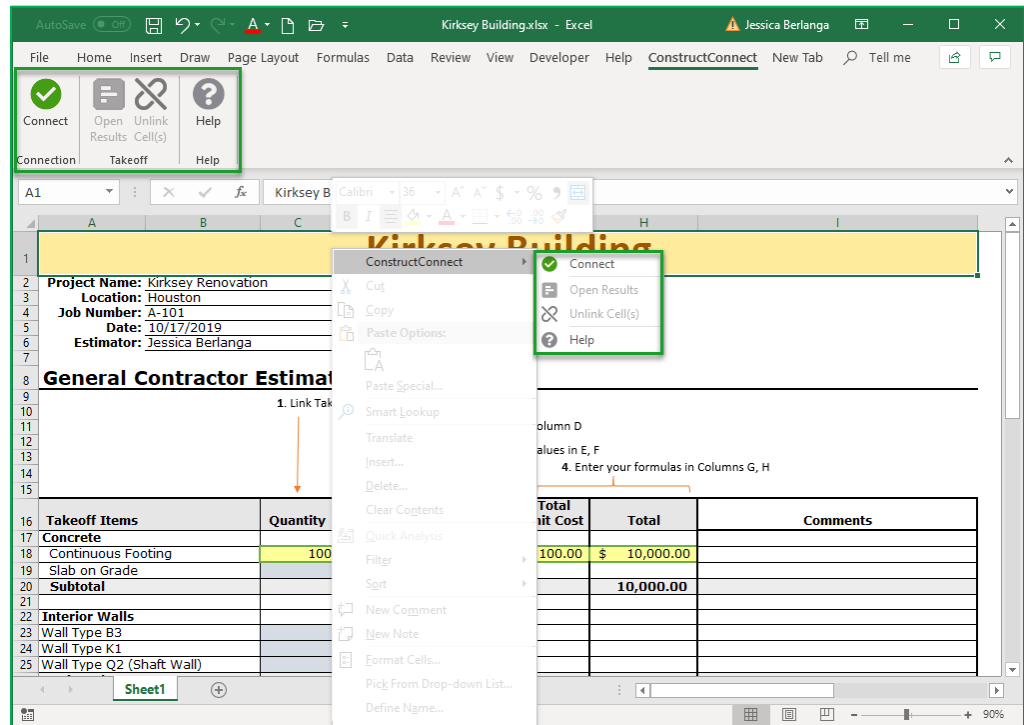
AutoSave Off Kirksey Building.xlsx - Excel Jessica Berlanga

File Home Insert Draw Page Layout Formulas Data Review View Developer Help ConstructConnect New Tab Tell me

Connect
Connection
Open Results Unlink Cell(s)
Takeoff
Help
Help

A1 Kirksey B Calibri 36

| | A | B | C | | H | I |
|---|---|---|---|---|---|---|
| 1 | | | | Kirksey Building | | |
| 2 | Project Name: | Kirksey Renovation | | | | |
| 3 | Location: | Houston | | | | |
| 4 | Job Number: | A-101 | | | | |
| 5 | Date: | 10/17/2019 | | | | |
| 6 | Estimator: | Jessica Berlanga | | | | |
| 8 | General Contractor Estimat | | | | | |
| 10 | | 1. Link Tak | | | | |
| 11 | | | | olumn D | | |
| 13 | | | | alues in E, F | | |
| 14 | | | | 4. Enter your formulas in Columns G, H | | |
| 16 | Takeoff Items | | Quantity | Total nit Cost | Total | Comments |
| 17 | Concrete | | | | | |
| 18 | Continuous Footing | | 100 | 100.00 | $ 10,000.00 | |
| 19 | Slab on Grade | | | | | |
| 20 | Subtotal | | | | 10,000.00 | |
| 22 | Interior Walls | | | | | |
| 23 | Wall Type B3 | | | | | |
| 24 | Wall Type K1 | | | | | |
| 25 | Wall Type Q2 (Shaft Wall) | | | | | |

ConstructConnect
Cut
Copy
Paste Options:
Paste Special...
Smart Lookup
Translate
Insert...
Delete...
Clear Contents
Quick Analysis
Filter
Sort
New Comment
New Note
Format Cells...
Pick From Drop-down List...
Define Name...

Connect
Open Results
Unlink Cell(s)
Help

Sheet1

90%